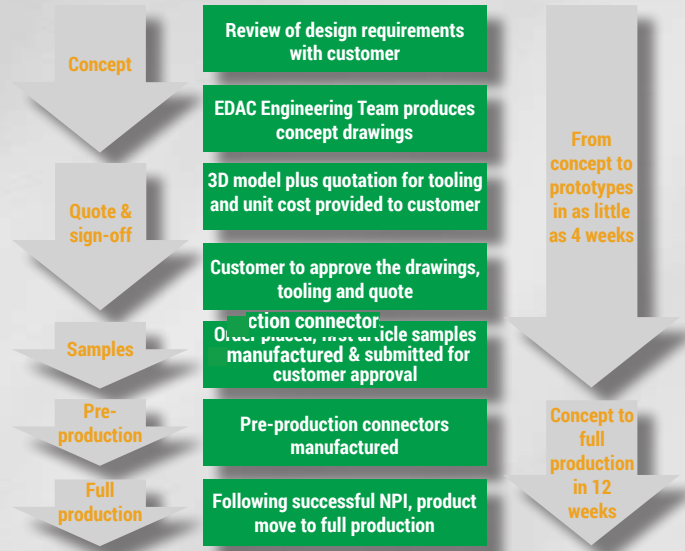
Concept

Review of design requirements with customer

EDAC Engineering Team produces concept drawings

From concept to prototypes in as little as 4 weeks

Quote & sign-off

3D model plus quotation for tooling and unit cost provided to customer

Customer to approve the drawings, tooling and quote

Samples

ction connector

Order placed, first article samples manufactured & submitted for customer approval

Pre-production

Pre-production connectors manufactured

Concept to full production in 12 weeks

Full production

Following successful NPI, product move to full production